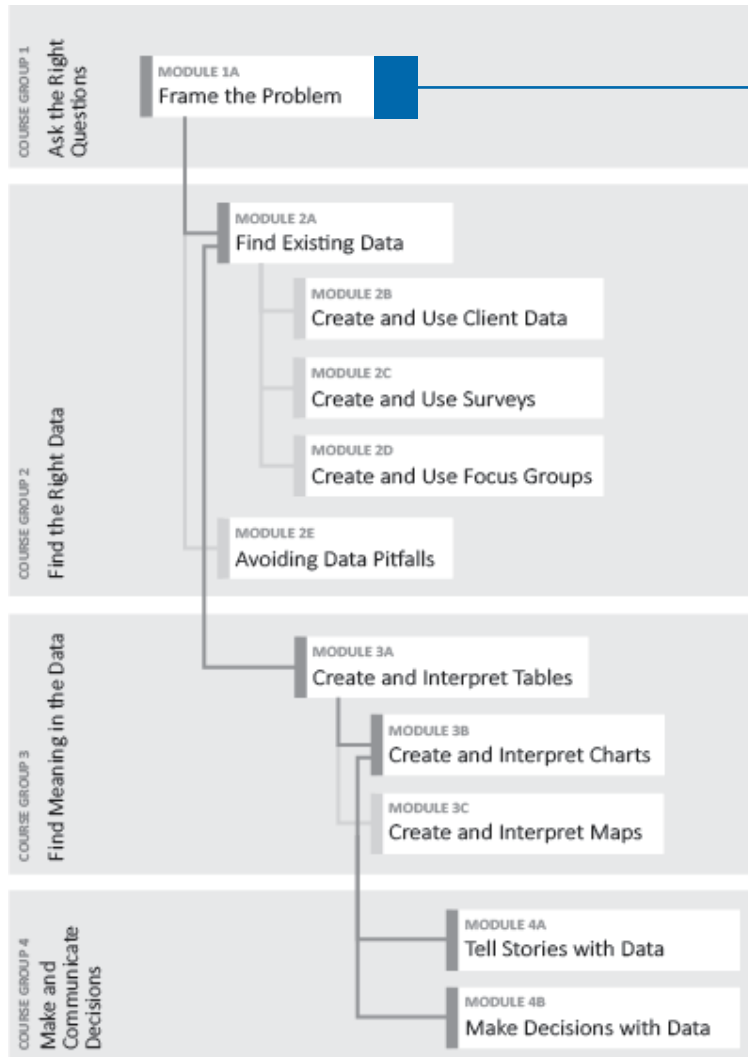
COURSE GROUP 1
Ask the Right Questions

MODULE 1A
Frame the Problem

COURSE GROUP 2
Find the Right Data

MODULE 2A
Find Existing Data

MODULE 2B
Create and Use Client Data

MODULE 2C
Create and Use Surveys

MODULE 2D
Create and Use Focus Groups

MODULE 2E
Avoiding Data Pitfalls

COURSE GROUP 3
Find Meaning in the Data

MODULE 3A
Create and Interpret Tables

MODULE 3B
Create and Interpret Charts

MODULE 3C
Create and Interpret Maps

COURSE GROUP 4
Make and Communicate Decisions

MODULE 4A
Tell Stories with Data

MODULE 4B
Make Decisions with Data